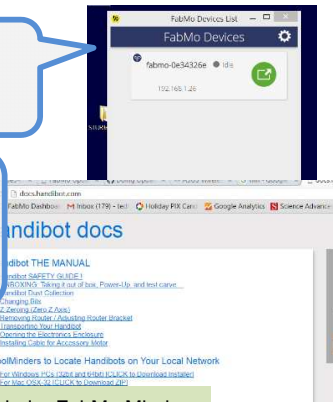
FabMo Devices List
FabMo Devices
fabmo-0e34326e ● Idle
192.168.1.26

docs.handibot.com
FabMo Dashboa | M Inbox (179) - Ted | Holiday PIX Cent | Google Analytics | Science Advance

andibot docs

ndibot THE MANUAL
Handibot SAFETY GUIDE !
BOXING: Taking it out of box, Power-Up, and test carve
Handibot Dust Collection
Changing Bits
Z Zeroing (Zero Z Axis)
Removing Router / Adjusting Router Bracket
Transporting Your Handibot
Opening the Electronics Enclosure
Installing Cable for Accessory Motor

bMinders to Locate Handibots on Your Local Network
For Windows PCs (32bit and 64bit) (CLICK to download installer)
For Mac OSX-32 (CLICK to Download ZIP)

FabMo Minders